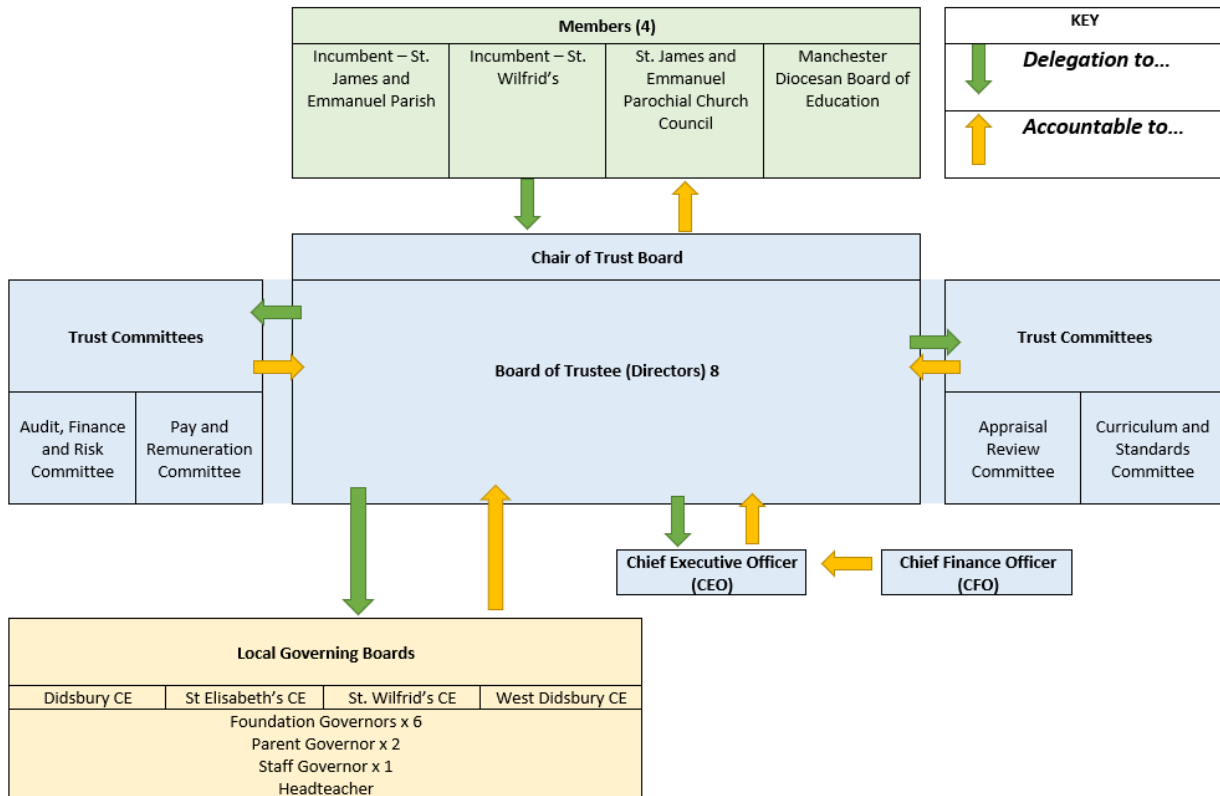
Members (4)

| Incumbent – St. James and Emmanuel Parish | Incumbent – St. Wilfrid's | St. James and Emmanuel Parochial Church Council | Manchester Diocesan Board of Education |
|---|---|---|---|

KEY

Delegation to…

Accountable to…

Chair of Trust Board

Trust Committees

| Audit, Finance and Risk Committee | Pay and Remuneration Committee |
|---|---|

Board of Trustee (Directors) 8

Trust Committees

| Appraisal Review Committee | Curriculum and Standards Committee |
|---|---|

Chief Executive Officer (CEO)

Chief Finance Officer (CFO)

Local Governing Boards

| Didsbury CE | St Elisabeth's CE | St. Wilfrid's CE | West Didsbury CE |
|---|---|---|---|

Foundation Governors x 6
Parent Governor x 2
Staff Governor x 1
Headteacher